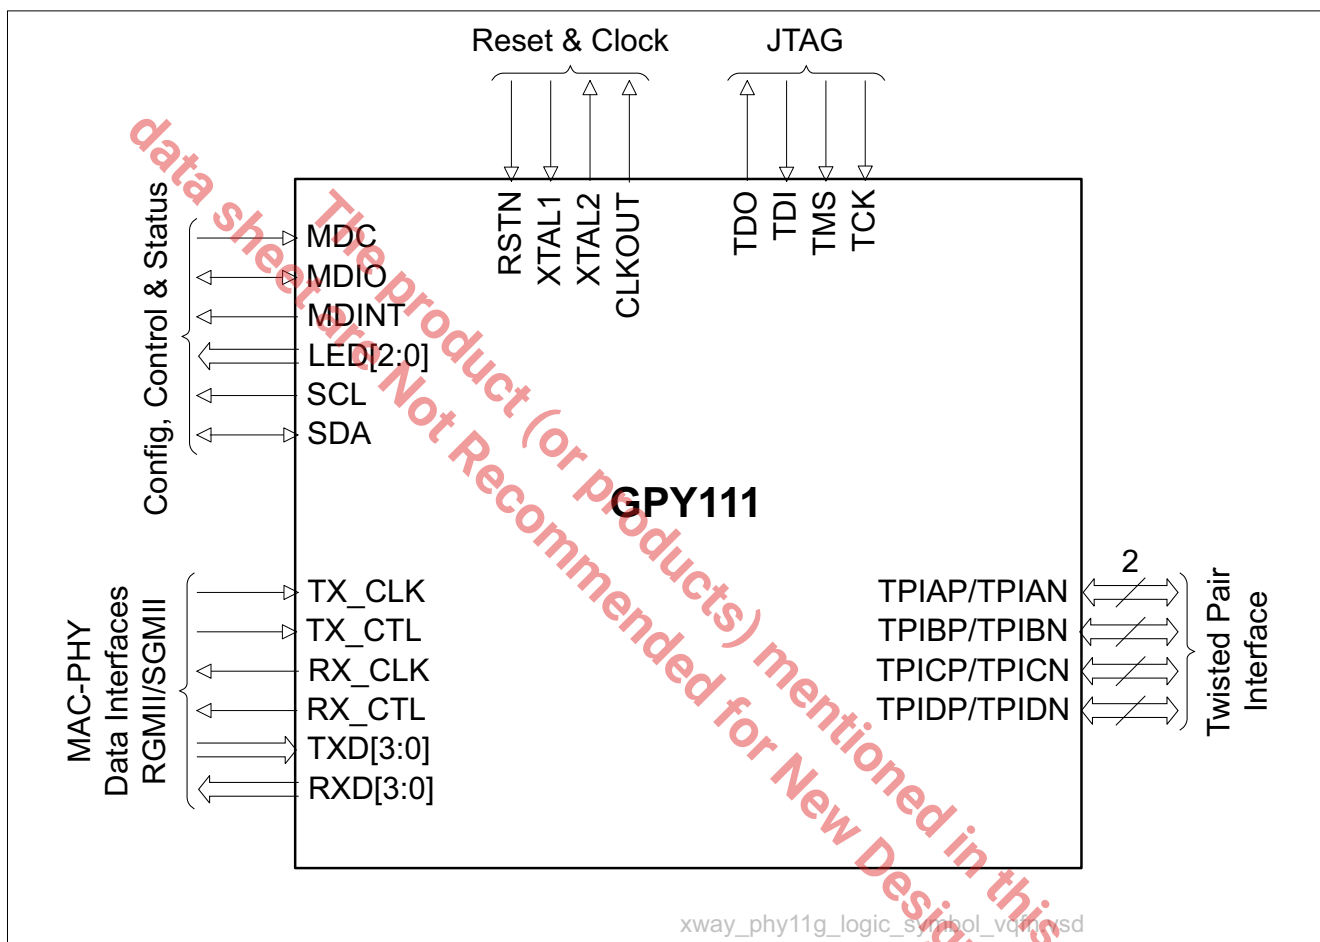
Reset & Clock
JTAG
RSTN
XTAL1
XTAL2
CLKOUT
TDO
TDI
TMS
TCK

Config, Control & Status
MDC
MDIO
MDINT
LED[2:0]
SCL
SDA

GPY111

MAC-PHY Data Interfaces RGMII/SGMII
TX_CLK
TX_CTL
RX_CLK
RX_CTL
TXD[3:0]
RXD[3:0]

2
TPIAP/TPIAN
TPIBP/TPIBN
TPICP/TPICN
TPIDP/TPIDN
Twisted Pair Interface

The product (or products) mentioned in this data sheet are Not Recommended for New Desi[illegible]

xway_phy11g_logic_symbol_vqfn.vsd